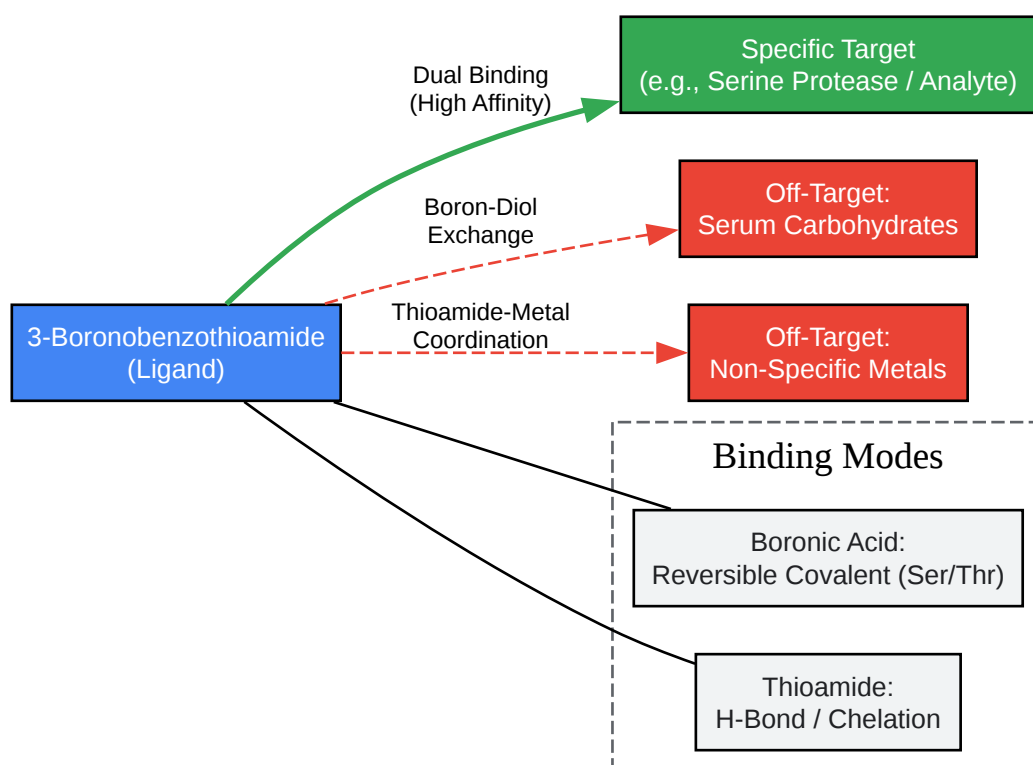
Dual Binding
(High Affinity)

Specific Target
(e.g., Serine Protease / Analyte)

Boron-Diol
Exchange

Off-Target:
Serum Carbohydrates

Thioamide-Metal
Coordination

3-Boronobenzothioamide
(Ligand)

Off-Target:
Non-Specific Metals

Binding Modes

Boronic Acid:
Reversible Covalent (Ser/Thr)

Thioamide:
H-Bond / Chelation